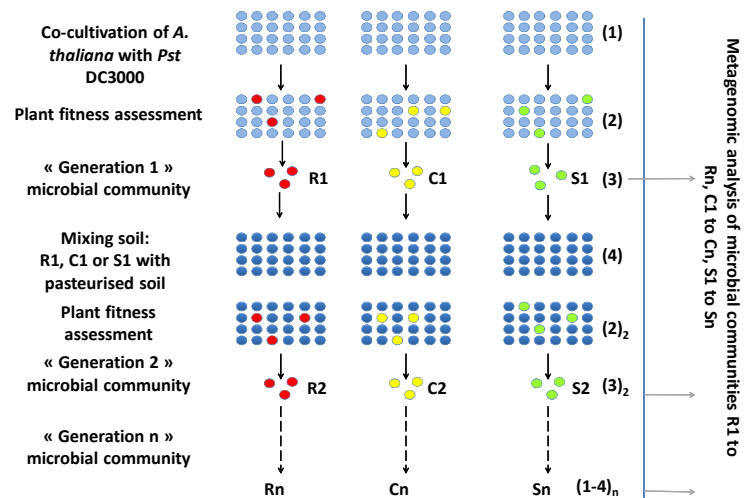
Co-cultivation of *A. thaliana* with *Pst* DC3000

(1)

Plant fitness assessment

(2)

« Generation 1 » microbial community

R1

C1

S1

(3)

Mixing soil: R1, C1 or S1 with pasteurised soil

(4)

Plant fitness assessment

$(2)_2$

« Generation 2 » microbial community

R2

C2

S2

$(3)_2$

« Generation n » microbial community

Rn

Cn

Sn

$(1\text{-}4)_n$

Metagenomic analysis of microbial communities R1 to Rn, C1 to Cn, S1 to Sn